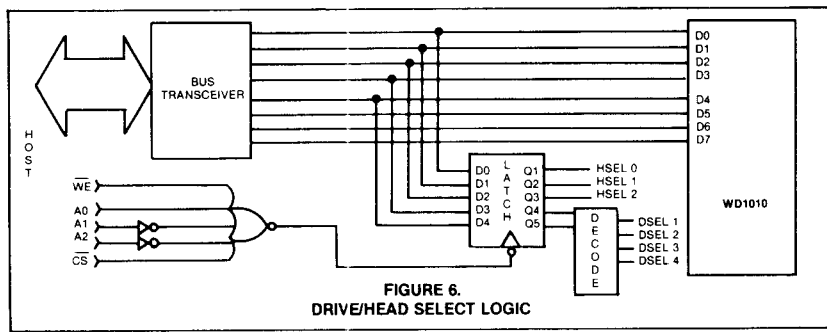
HOST

BUS TRANSCEIVER

D0
D1
D2
D3
D4
D5
D6
D7

WD1010

$\overline{WE}$
A0
A1
A2
$\overline{CS}$

D0
D1
D2
D3
D4

LATCH

Q1
Q2
Q3
Q4
Q5

HSEL 0
HSEL 1
HSEL 2

DECODE

DSEL 1
DSEL 2
DSEL 3
DSEL 4

FIGURE 6.
DRIVE/HEAD SELECT LOGIC